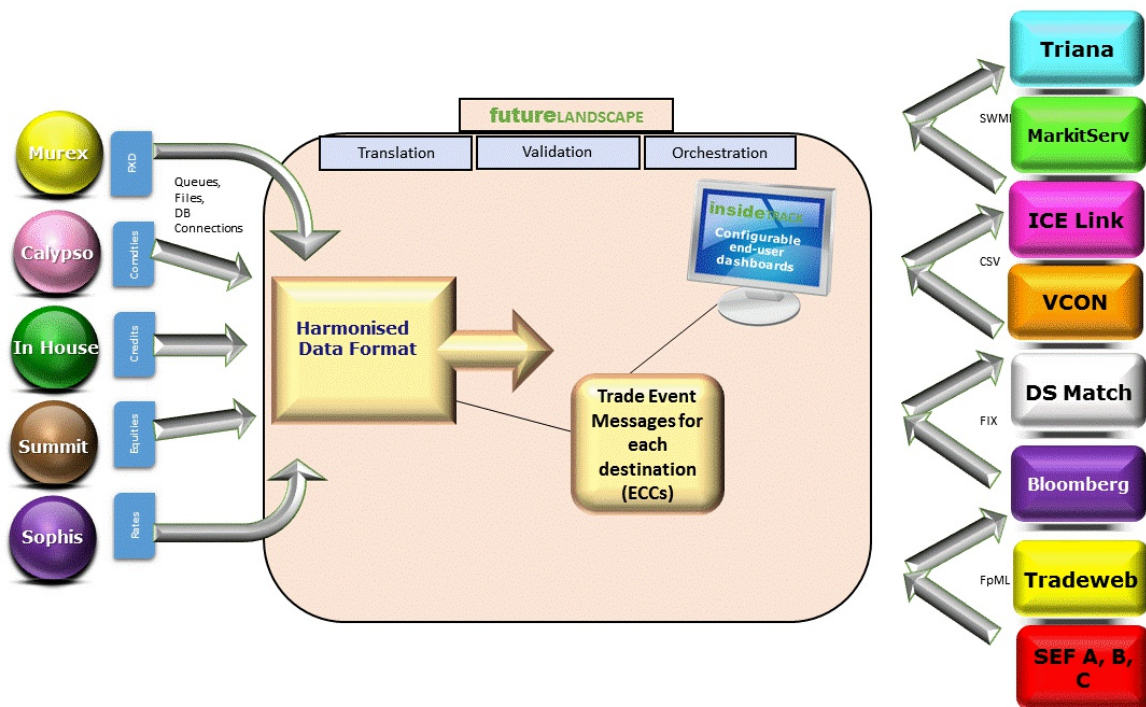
futureLANDSCAPE

Translation

Validation

Orchestration

Murex

FXD

Queues, Files, DB Connections

Calypso

Comdties

In House

Credits

Summit

Equities

Sophis

Rates

Harmonised Data Format

insideTRACK

Configurable end-user dashboards

Trade Event Messages for each destination (ECCs)

Triana

SWML

MarkitServ

ICE Link

CSV

VCON

DS Match

FIX

Bloomberg

FpML

Tradeweb

SEF A, B, C